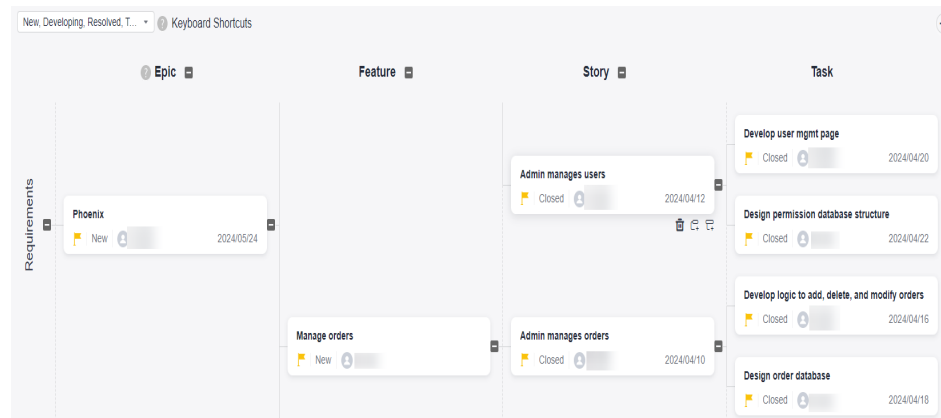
New, Developing, Resolved, T... Keyboard Shortcuts

Epic

Feature

Story

Task

Requirements

Phoenix
New 2024/05/24

Admin manages users
Closed 2024/04/12

Develop user mgmt page
Closed 2024/04/20

Design permission database structure
Closed 2024/04/22

Develop logic to add, delete, and modify orders
Closed 2024/04/16

Manage orders
New

Admin manages orders
Closed 2024/04/10

Design order database
Closed 2024/04/18